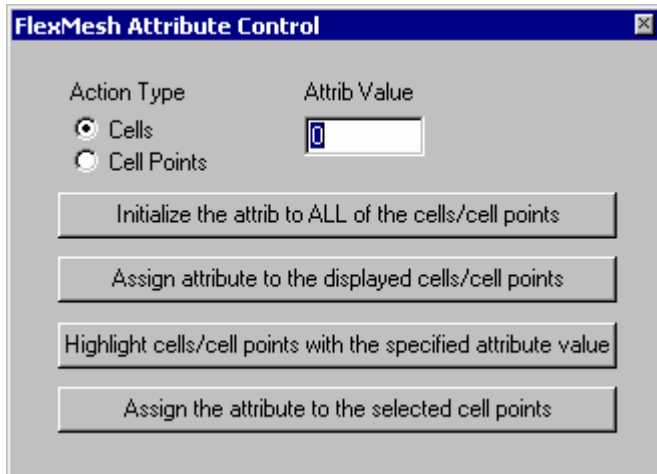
FlexMesh Attribute Control

Action Type
Cells
Cell Points

Attrib Value
0

Initialize the attrib to ALL of the cells/cell points

Assign attribute to the displayed cells/cell points

Highlight cells/cell points with the specified attribute value

Assign the attribute to the selected cell points